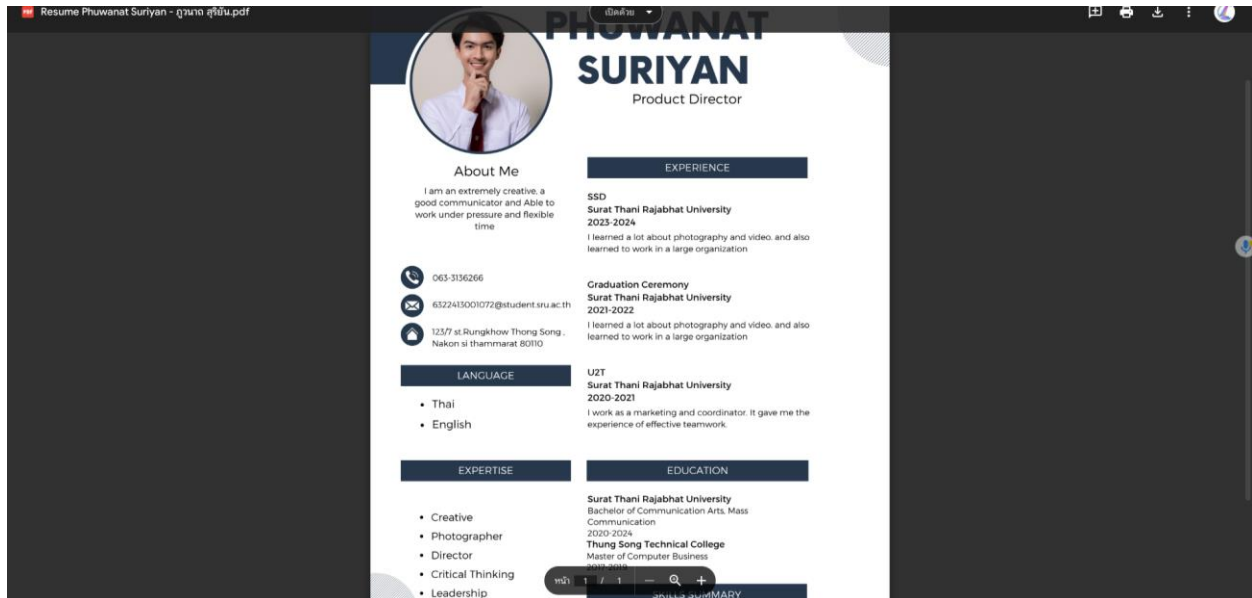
Resume Phuwanat Suriyan - ภูวนาถ สุริยัน.pdf

เปิดด้วย

PHUWANAT
SURIYAN
Product Director

About Me
I am an extremely creative, a good communicator and Able to work under pressure and flexible time

063-3136266
6322413001072@student.sru.ac.th
123/7 st.Rungkhow Thong Song , Nakon si thammarat 80110

LANGUAGE
• Thai
• English

EXPERTISE
• Creative
• Photographer
• Director
• Critical Thinking
• Leadership

EXPERIENCE
SSD
Surat Thani Rajabhat University
2023-2024
I learned a lot about photography and video. and also learned to work in a large organization

Graduation Ceremony
Surat Thani Rajabhat University
2021-2022
I learned a lot about photography and video. and also learned to work in a large organization

U2T
Surat Thani Rajabhat University
2020-2021
I work as a marketing and coordinator. It gave me the experience of effective teamwork.

EDUCATION
Surat Thani Rajabhat University
Bachelor of Communication Arts, Mass Communication
2020-2024
Thung Song Technical College
Master of Computer Business
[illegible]

SKILLS SUMMARY

หน้า 1 / 1